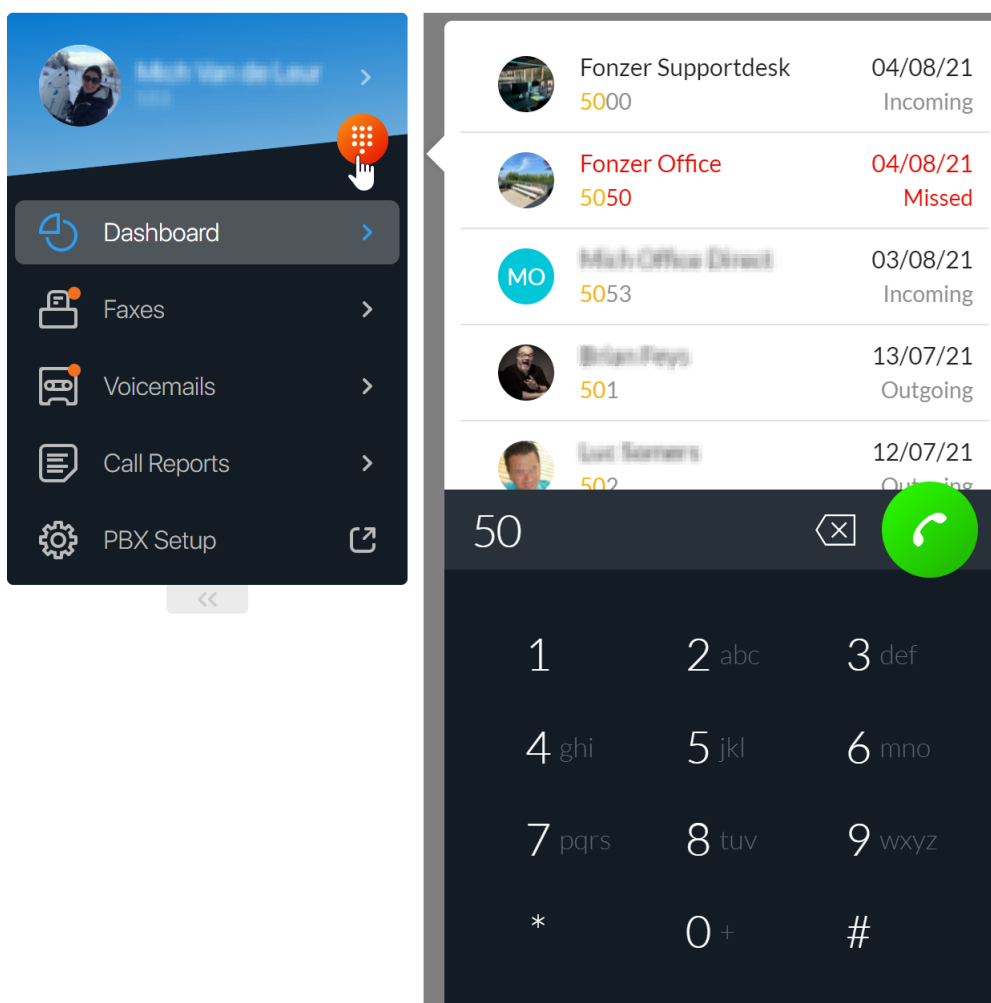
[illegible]
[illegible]

Dashboard
Faxes
Voicemails
Call Reports
PBX Setup

<<

Fonzer Supportdesk
5000
04/08/21
Incoming

Fonzer Office
5050
04/08/21
Missed

MO
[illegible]
5053
03/08/21
Incoming

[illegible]
501
13/07/21
Outgoing

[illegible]
502
12/07/21
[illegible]

50

1
2 abc
3 def
4 ghi
5 jkl
6 mno
7 pqrs
8 tuv
9 wxyz
*
0 +
#